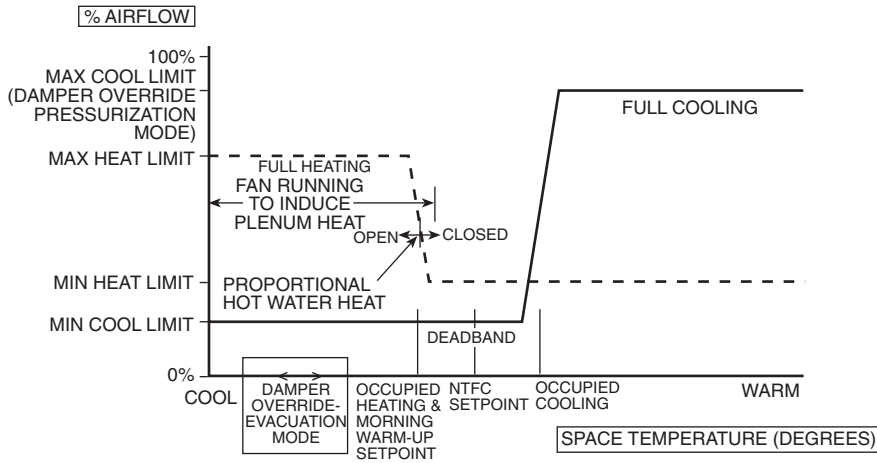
% AIRFLOW

100%
MAX COOL LIMIT (DAMPER OVERRIDE PRESSURIZATION MODE)

MAX HEAT LIMIT

MIN HEAT LIMIT

MIN COOL LIMIT

0%

FULL COOLING

FULL HEATING
FAN RUNNING TO INDUCE PLENUM HEAT

OPEN CLOSED

PROPORTIONAL HOT WATER HEAT

DEADBAND

COOL

DAMPER OVERRIDE-EVACUATION MODE

OCCUPIED HEATING & MORNING WARM-UP SETPOINT

NTFC SETPOINT

OCCUPIED COOLING

WARM

SPACE TEMPERATURE (DEGREES)